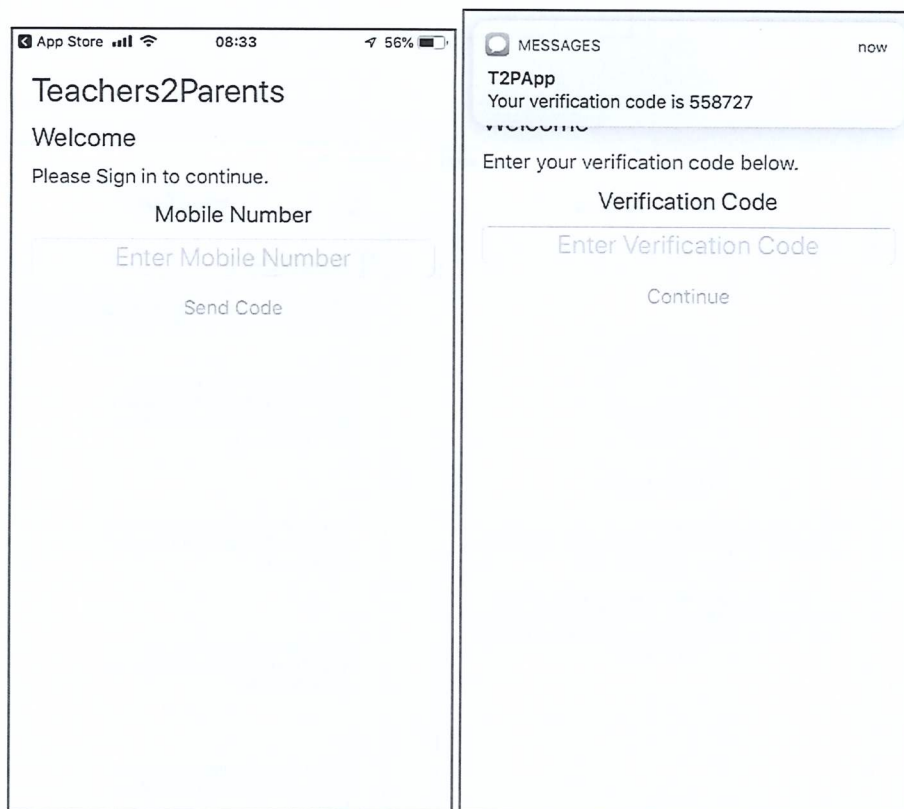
App Store 08:33 56%

Teachers2Parents

Welcome

Please Sign in to continue.

Mobile Number

Enter Mobile Number

Send Code

MESSAGES now

T2PApp

Your verification code is 558727

Welcome

Enter your verification code below.

Verification Code

Enter Verification Code

Continue